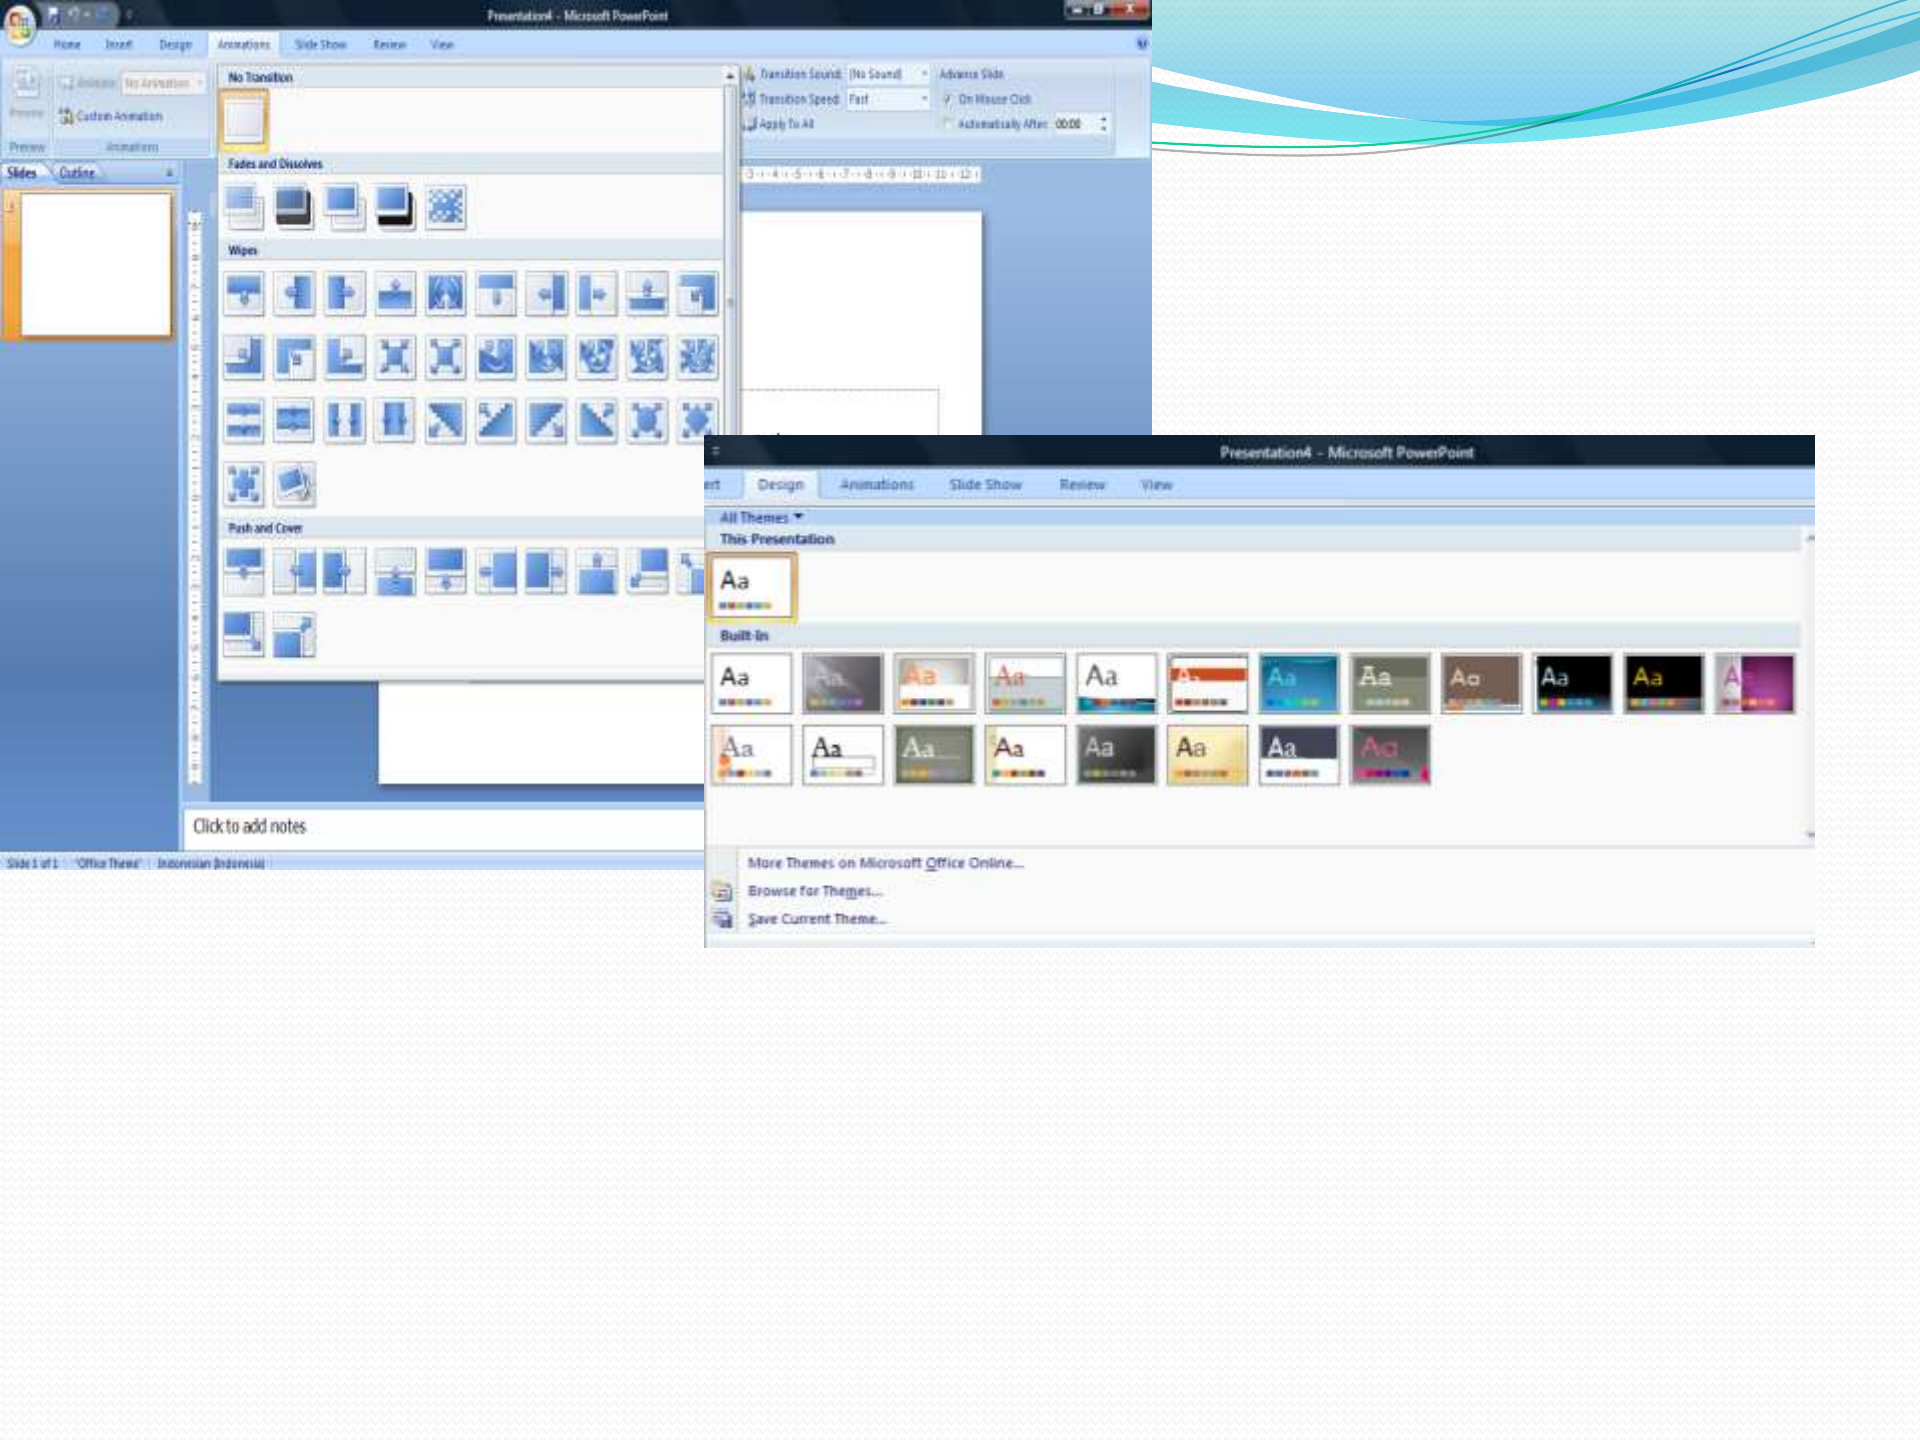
Presentation4 - Microsoft PowerPoint

Home Insert Design Animations Slide Show Review View

Preview Animate: No Animation Custom Animation Preview Animations

No Transition

Fades and Dissolves

Wipes

Push and Cover

Transition Sound: [No Sound] Transition Speed: Fast Apply To All

Advance Slide On Mouse Click Automatically After: 00:00

Slides Outline

Click to add notes

Slide 1 of 1 "Office Theme" Indonesian (Indonesia)

Presentation4 - Microsoft PowerPoint

ert Design Animations Slide Show Review View

All Themes

This Presentation

Aa

Built-In

Aa Aa Aa Aa Aa Aa Aa Aa Aa Aa Aa A

Aa Aa Aa Aa Aa Aa Aa Aa

More Themes on Microsoft Office Online...

Browse for Themes...

Save Current Theme...